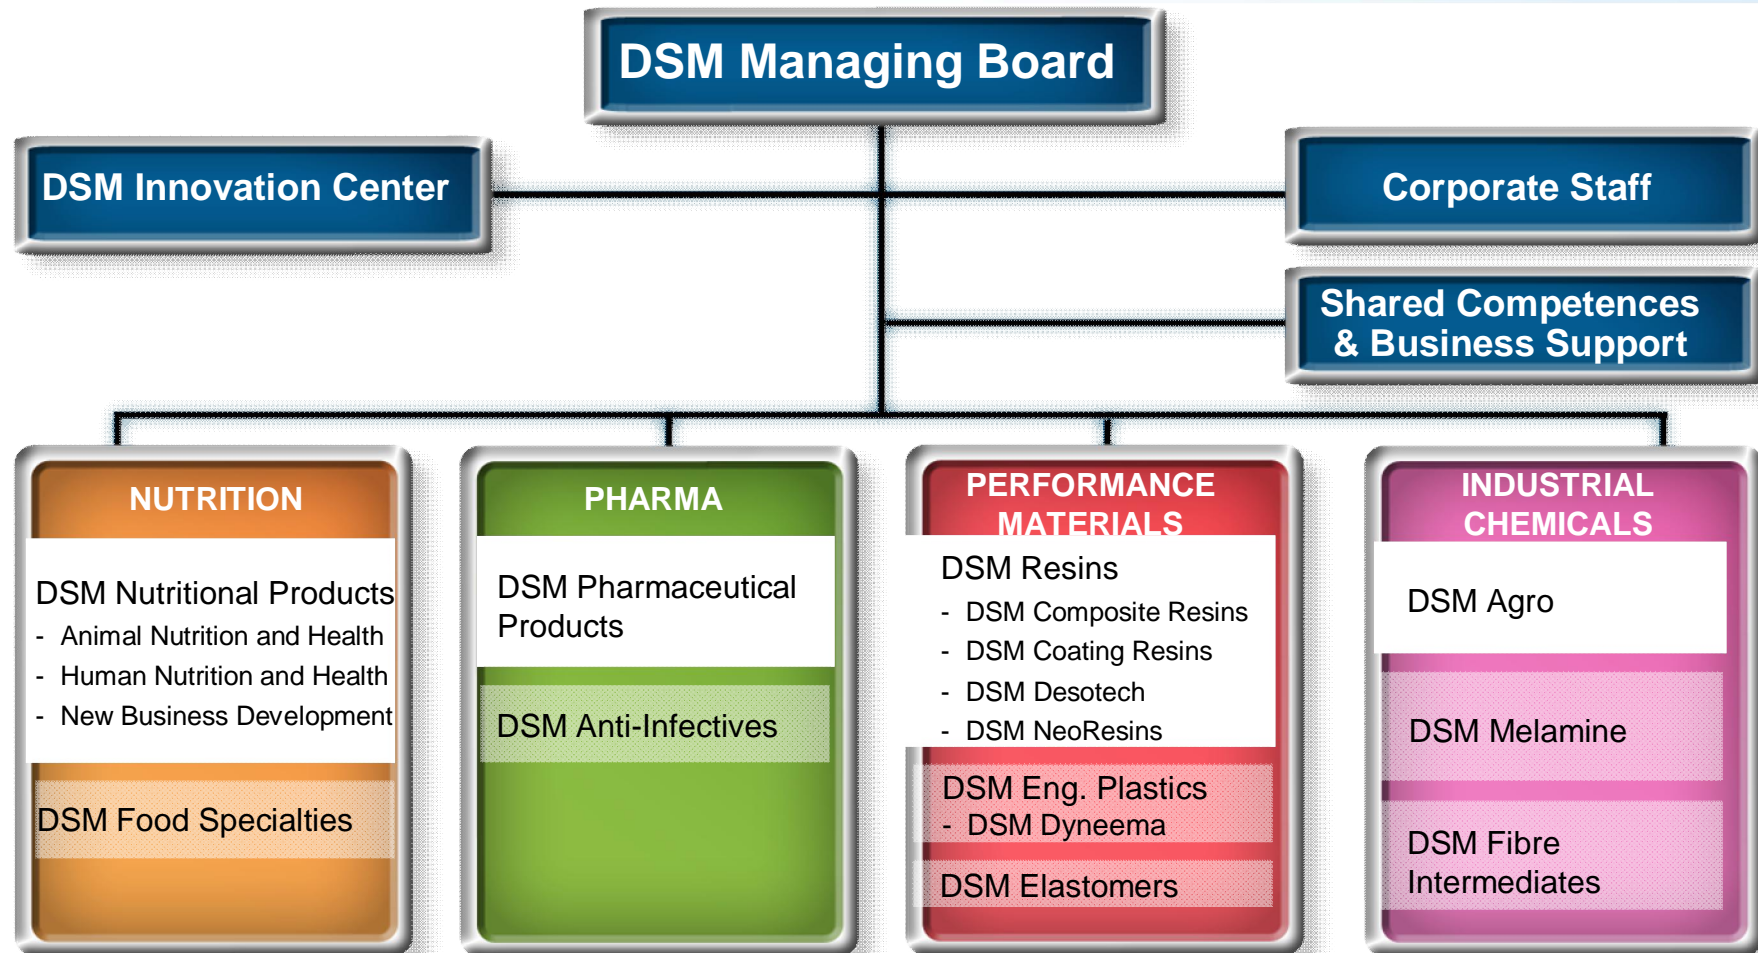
DSM Managing Board

DSM Innovation Center

Corporate Staff

Shared Competences & Business Support

NUTRITION

DSM Nutritional Products
- Animal Nutrition and Health
- Human Nutrition and Health
- New Business Development

DSM Food Specialties

PHARMA

DSM Pharmaceutical Products

DSM Anti-Infectives

PERFORMANCE MATERIALS

DSM Resins
- DSM Composite Resins
- DSM Coating Resins
- DSM Desotech
- DSM NeoResins

DSM Eng. Plastics
- DSM Dyneema

DSM Elastomers

INDUSTRIAL CHEMICALS

DSM Agro

DSM Melamine

DSM Fibre Intermediates